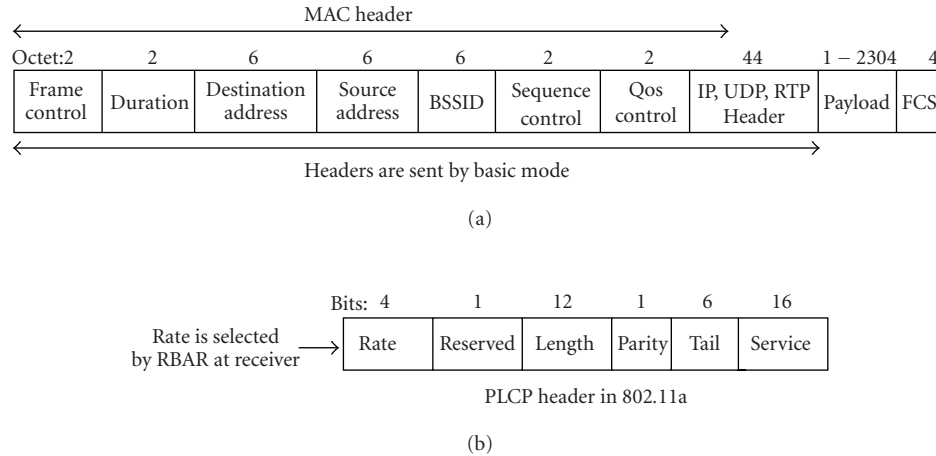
MAC header

| Octet:2 | 2 | 6 | 6 | 6 | 2 | 2 | 44 | 1 − 2304 | 4 |
|---|---|---|---|---|---|---|---|---|---|
| Frame control | Duration | Destination address | Source address | BSSID | Sequence control | Qos control | IP, UDP, RTP Header | Payload | FCS |

Headers are sent by basic mode

(a)

Rate is selected by RBAR at receiver

| Bits: 4 | 1 | 12 | 1 | 6 | 16 |
|---|---|---|---|---|---|
| Rate | Reserved | Length | Parity | Tail | Service |

PLCP header in 802.11a

(b)